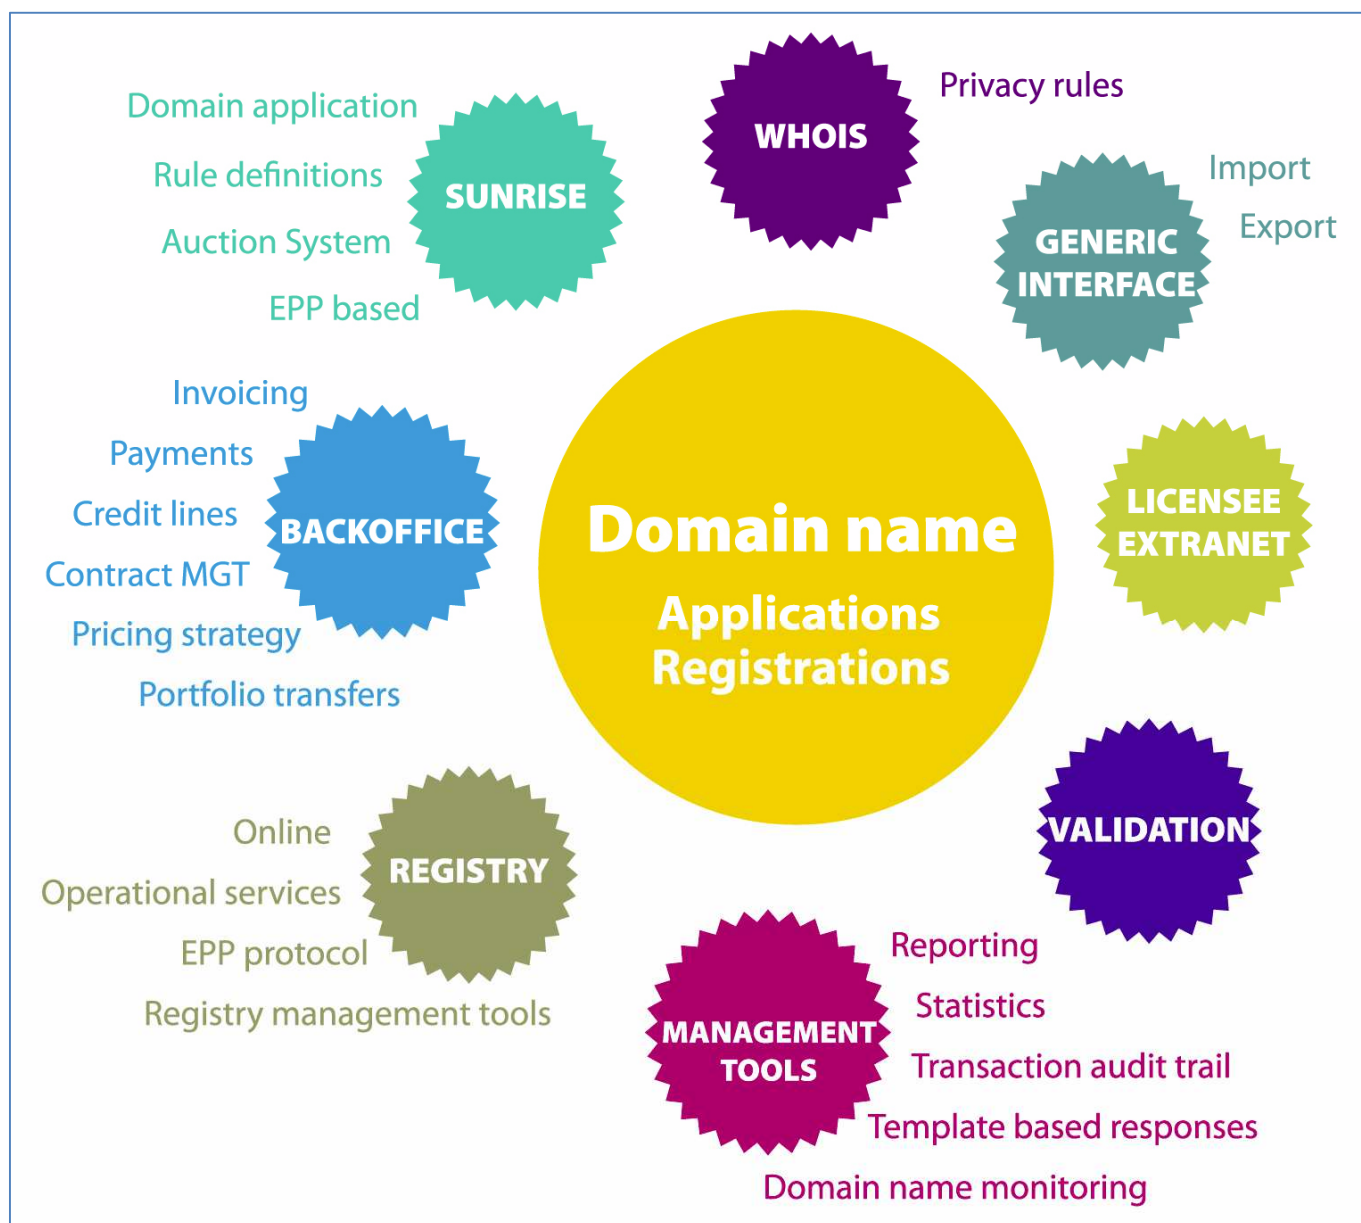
Domain application
Rule definitions
Auction System
EPP based
SUNRISE

WHOIS
Privacy rules

GENERIC INTERFACE
Import
Export

Invoicing
Payments
Credit lines
Contract MGT
Pricing strategy
Portfolio transfers
BACKOFFICE

Domain name
Applications
Registrations

LICENSEE EXTRANET

VALIDATION

Online
Operational services
EPP protocol
Registry management tools
REGISTRY

MANAGEMENT TOOLS
Reporting
Statistics
Transaction audit trail
Template based responses
Domain name monitoring